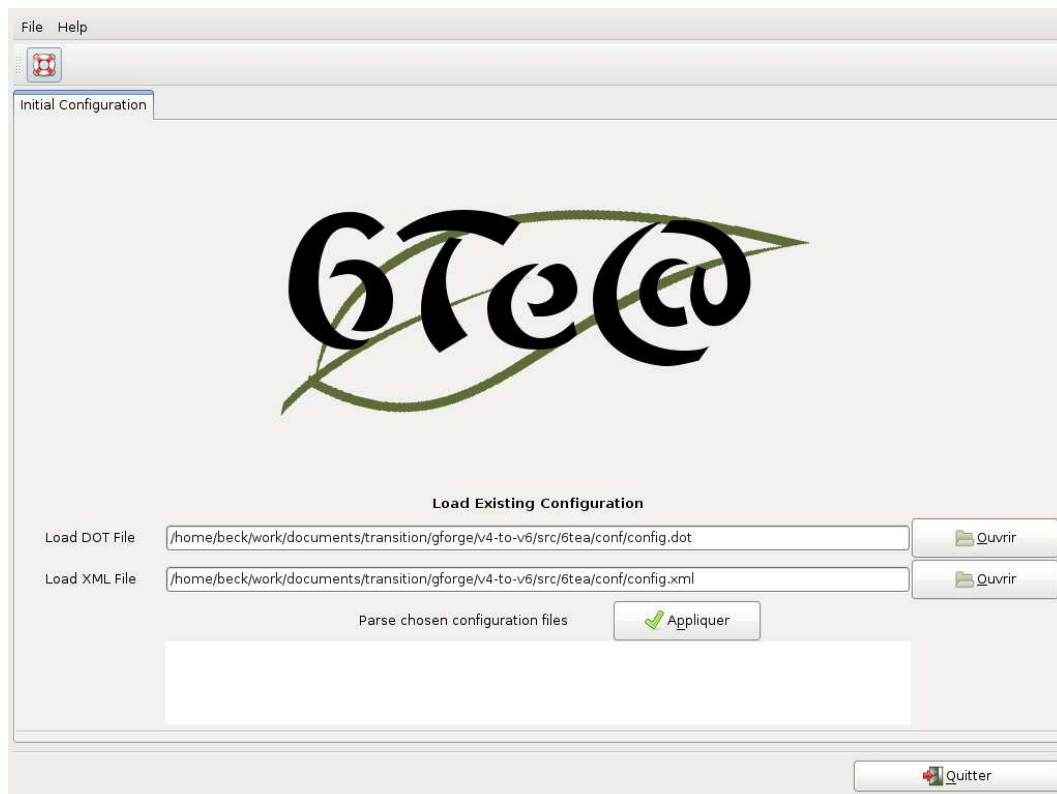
File Help

Initial Configuration

6Te@

Load Existing Configuration

Load DOT File /home/beck/work/documents/transition/gforge/v4-to-v6/src/6tea/conf/config.dot Ouvrir

Load XML File /home/beck/work/documents/transition/gforge/v4-to-v6/src/6tea/conf/config.xml Ouvrir

Parse chosen configuration files Appliquer

Quitter